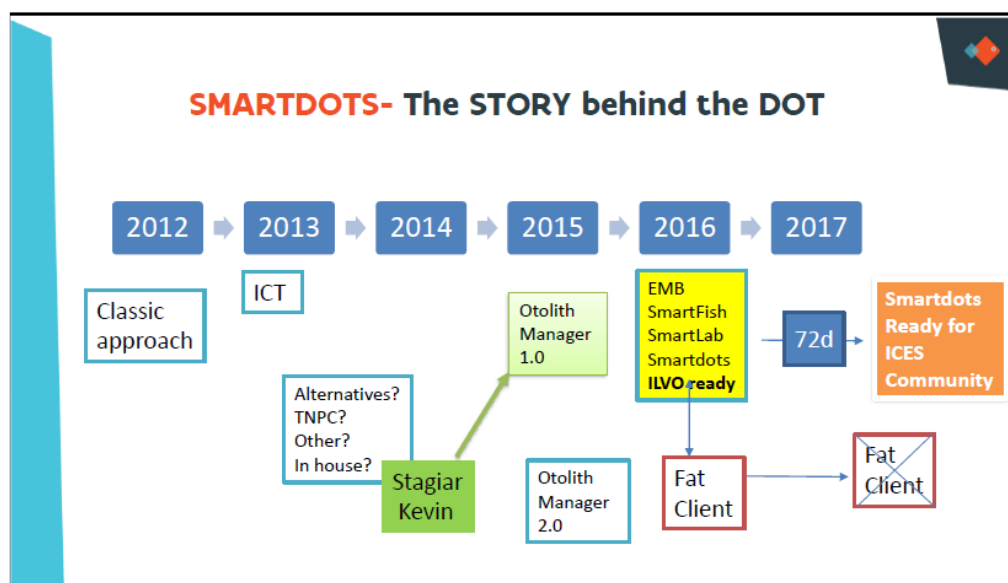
SMARTDOTS- The STORY behind the DOT

2012
2013
2014
2015
2016
2017

Classic approach

ICT

Alternatives?
TNPC?
Other?
In house?

Stagiar Kevin

Otolith Manager 1.0

Otolith Manager 2.0

EMB
SmartFish
SmartLab
Smartdots
ILVO ready

72d

Smartdots Ready for ICES Community

Fat Client

Fat Client